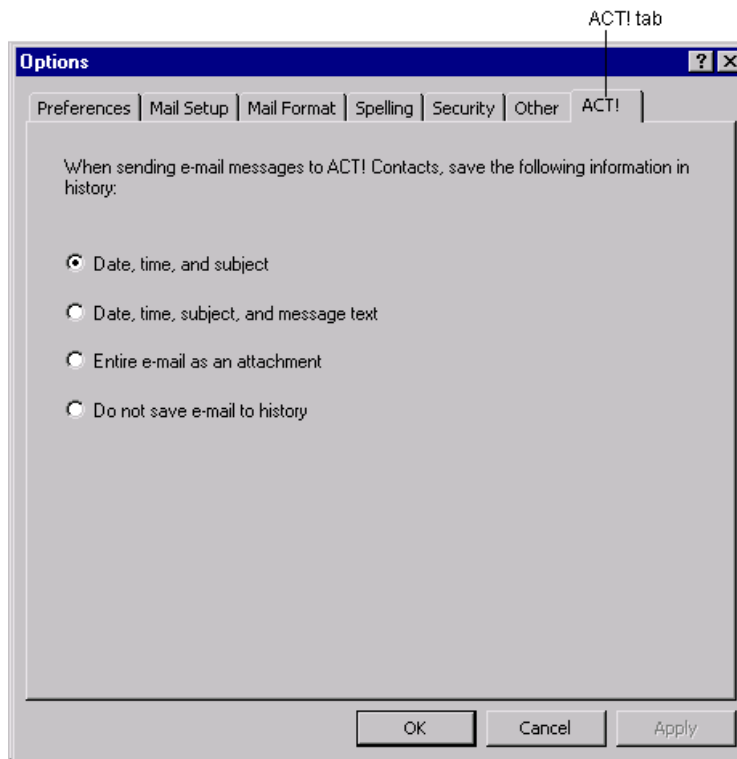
ACT! tab

Options

?

Preferences | Mail Setup | Mail Format | Spelling | Security | Other | ACT!

When sending e-mail messages to ACT! Contacts, save the following information in history:

Date, time, and subject

Date, time, subject, and message text

Entire e-mail as an attachment

Do not save e-mail to history

OK

Cancel

Apply